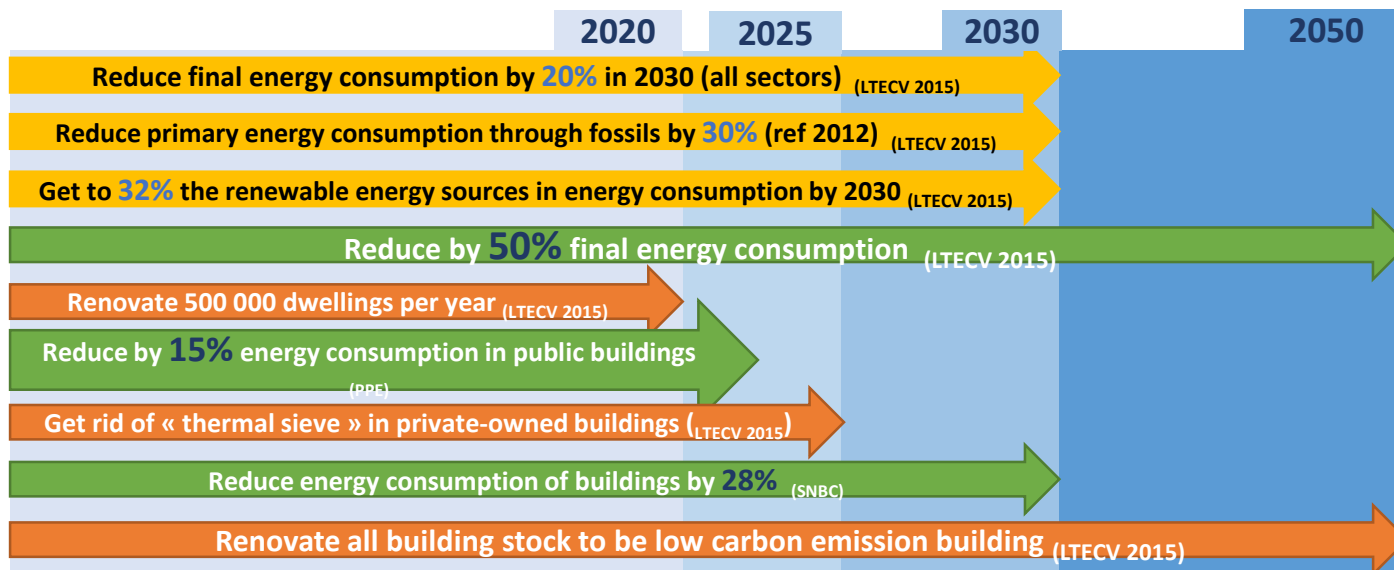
2020 2025 2030 2050

Reduce final energy consumption by 20% in 2030 (all sectors) (LTECV 2015)

Reduce primary energy consumption through fossils by 30% (ref 2012) (LTECV 2015)

Get to 32% the renewable energy sources in energy consumption by 2030 (LTECV 2015)

Reduce by 50% final energy consumption (LTECV 2015)

Renovate 500 000 dwellings per year (LTECV 2015)

Reduce by 15% energy consumption in public buildings (PPE)

Get rid of « thermal sieve » in private-owned buildings (LTECV 2015)

Reduce energy consumption of buildings by 28% (SNBC)

Renovate all building stock to be low carbon emission building (LTECV 2015)